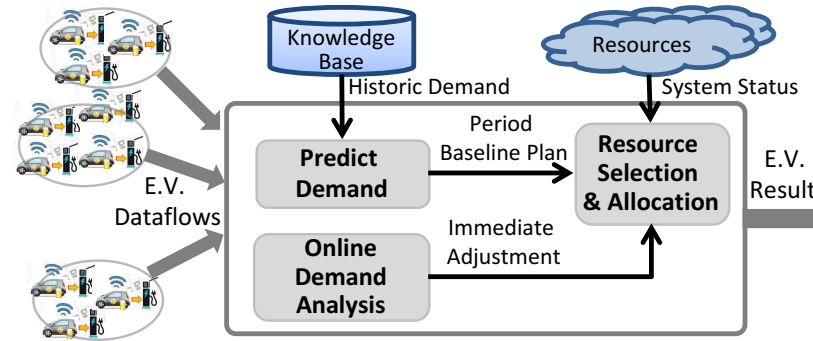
Knowledge Base

Resources

Historic Demand

System Status

E.V. Dataflows

Predict Demand

Period Baseline Plan

Resource Selection & Allocation

E.V. Result

Online Demand Analysis

Immediate Adjustment